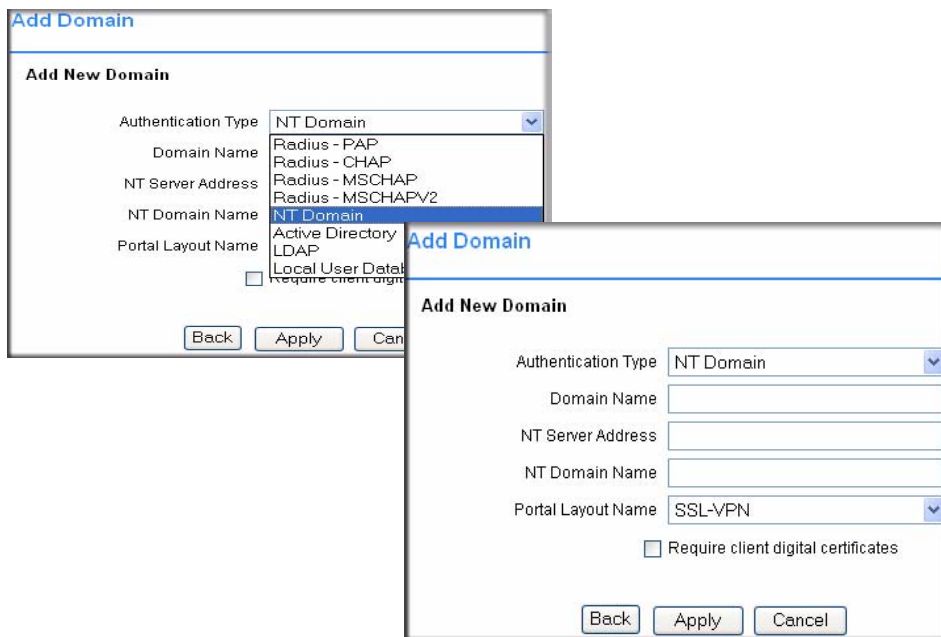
Add Domain

Add New Domain

Authentication Type NT Domain

Domain Name

NT Server Address

NT Domain Name

Portal Layout Name

Radius - PAP
Radius - CHAP
Radius - MSCHAP
Radius - MSCHAPV2
NT Domain
Active Directory
LDAP
Local User Datab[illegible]

Require client digi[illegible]

Back Apply Can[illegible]

Add Domain

Add New Domain

Authentication Type NT Domain

Domain Name

NT Server Address

NT Domain Name

Portal Layout Name SSL-VPN

Require client digital certificates

Back Apply Cancel